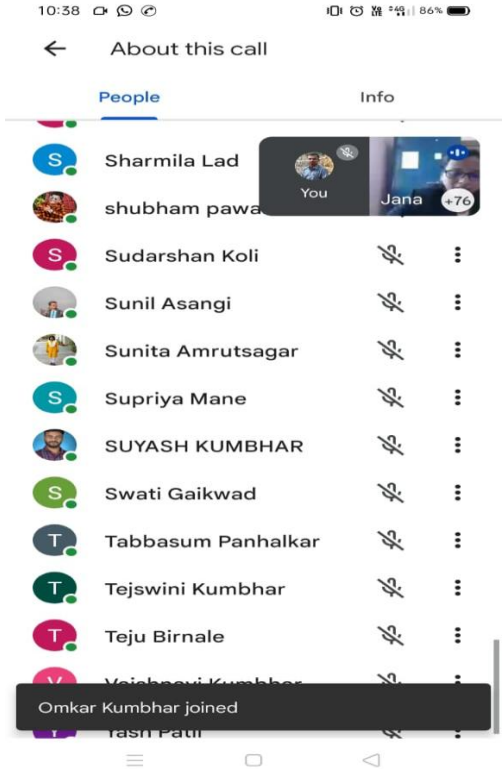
10:38 86%

About this call

People

Info

S Sharmila Lad

You

Jana +76

shubham pawa

S Sudarshan Koli

Sunil Asangi

Sunita Amrutsagar

S Supriya Mane

SUYASH KUMBHAR

S Swati Gaikwad

T Tabbasum Panhalkar

T Tejswini Kumbhar

T Teju Birnale

V Vaishnavi Kumbhar

Omkar Kumbhar joined

Yash Patil